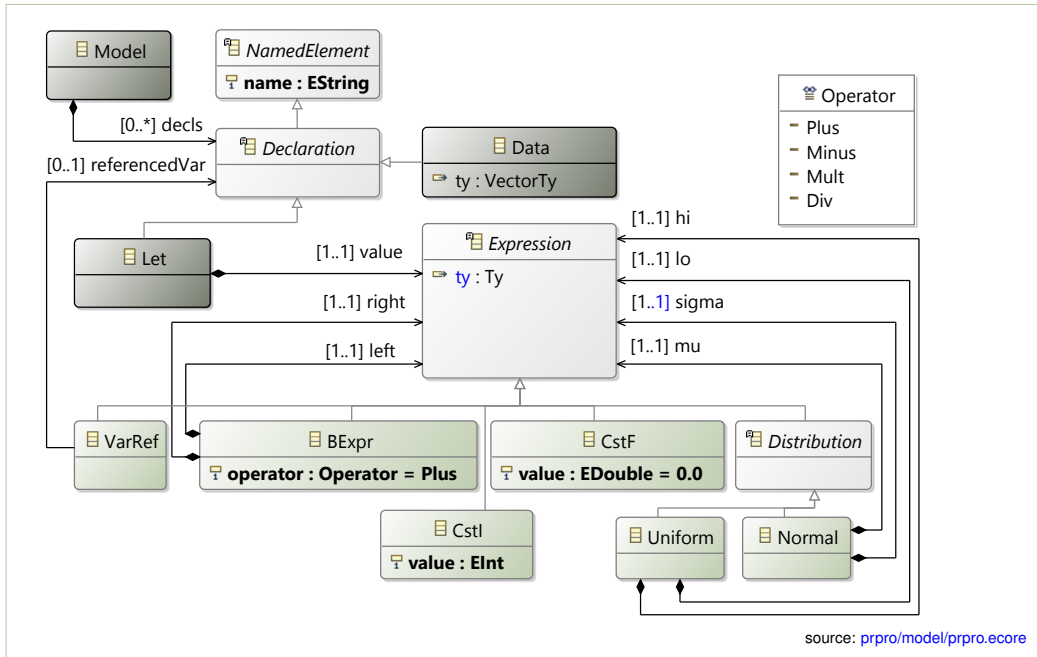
Model

NamedElement
name : EString

Operator
Plus
Minus
Mult
Div

[0..*] decls

Declaration

Data
ty : VectorTy

[0..1] referencedVar

[1..1] hi

Let

[1..1] value

Expression
ty : Ty

[1..1] lo

[1..1] right

[1..1] sigma

[1..1] left

[1..1] mu

VarRef

BExpr
operator : Operator = Plus

CstF
value : EDouble = 0.0

Distribution

CstI
value : EInt

Uniform

Normal

source: prpro/model/prpro.ecore